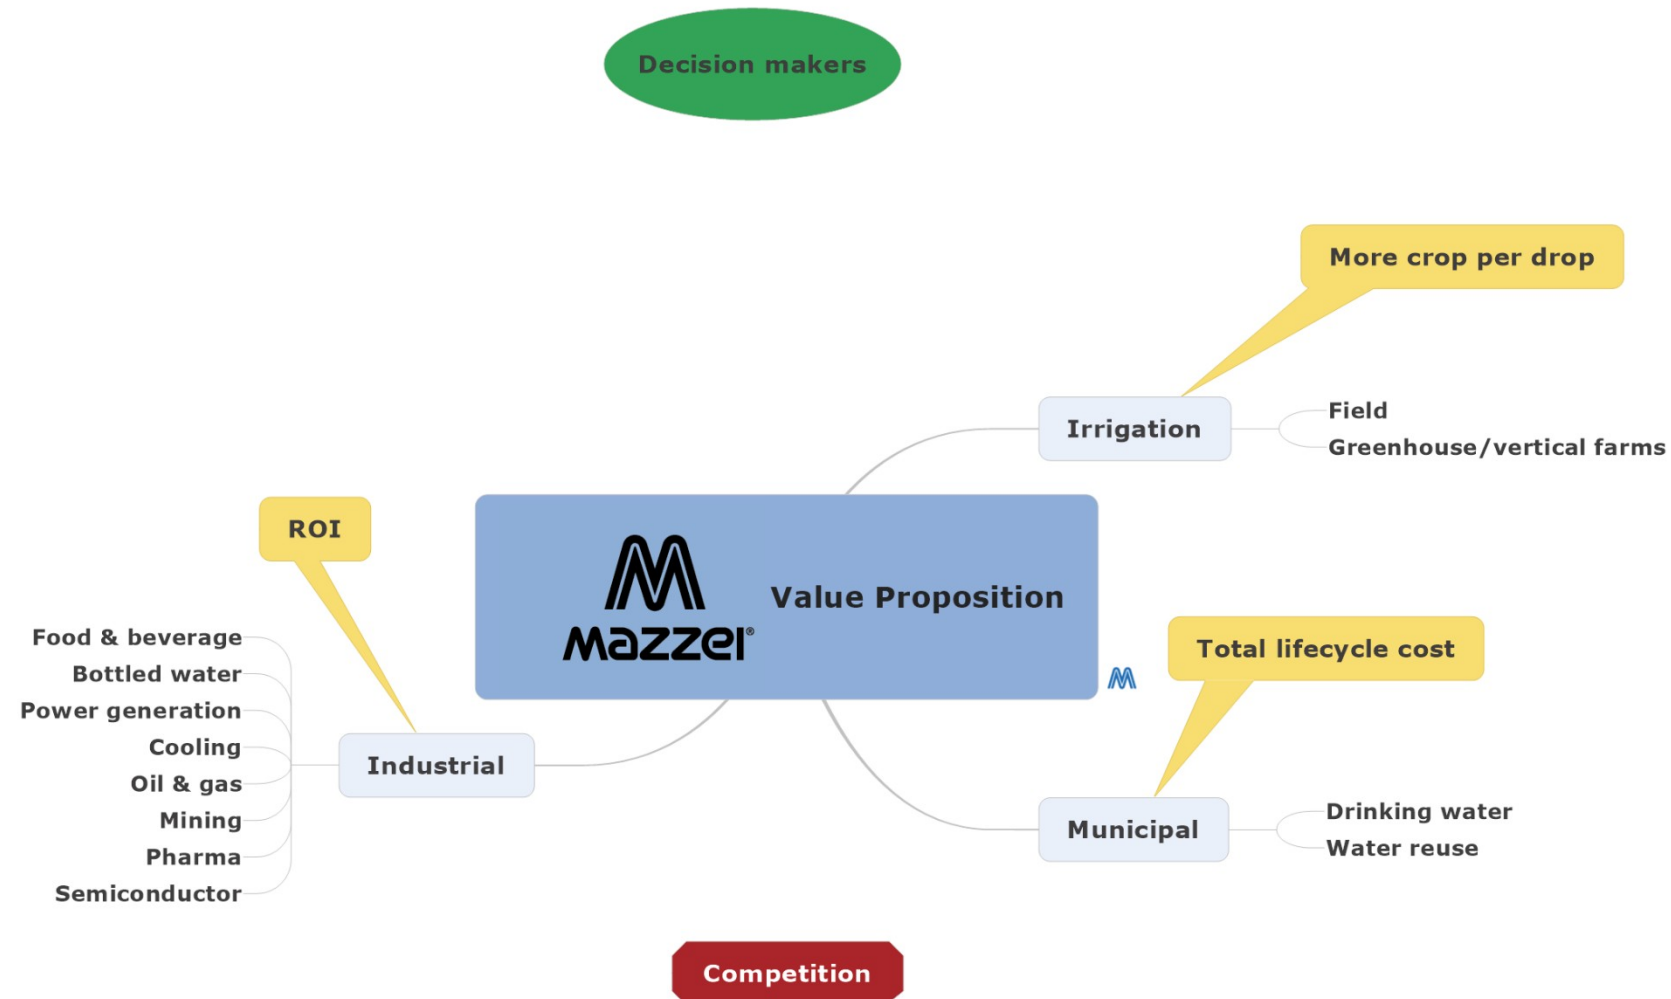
Decision makers

More crop per drop

Irrigation

Field

Greenhouse/vertical farms

ROI

MAZZEI

Value Proposition

Total lifecycle cost

Food & beverage
Bottled water
Power generation
Cooling
Oil & gas
Mining
Pharma
Semiconductor

Industrial

Municipal

Drinking water

Water reuse

Competition